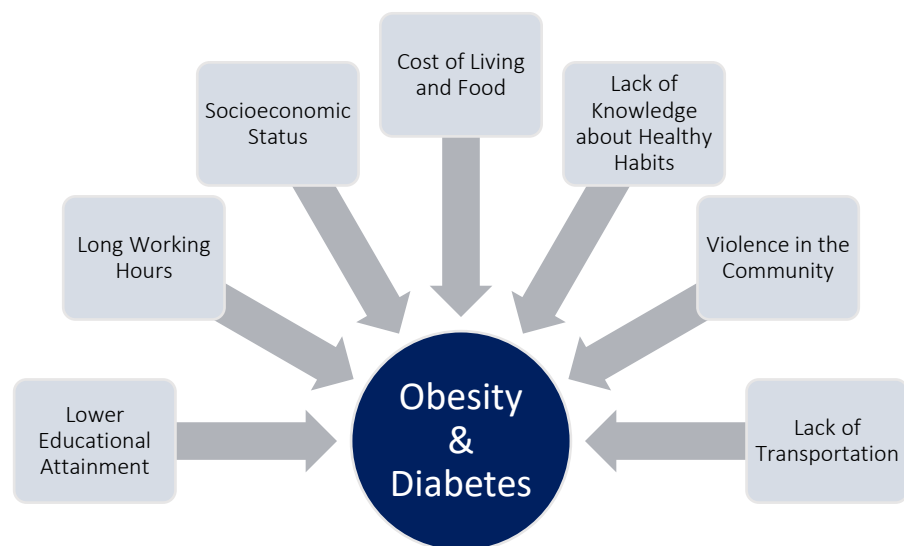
Cost of Living and Food

Socioeconomic Status

Lack of Knowledge about Healthy Habits

Long Working Hours

Violence in the Community

Lower Educational Attainment

Obesity & Diabetes

Lack of Transportation